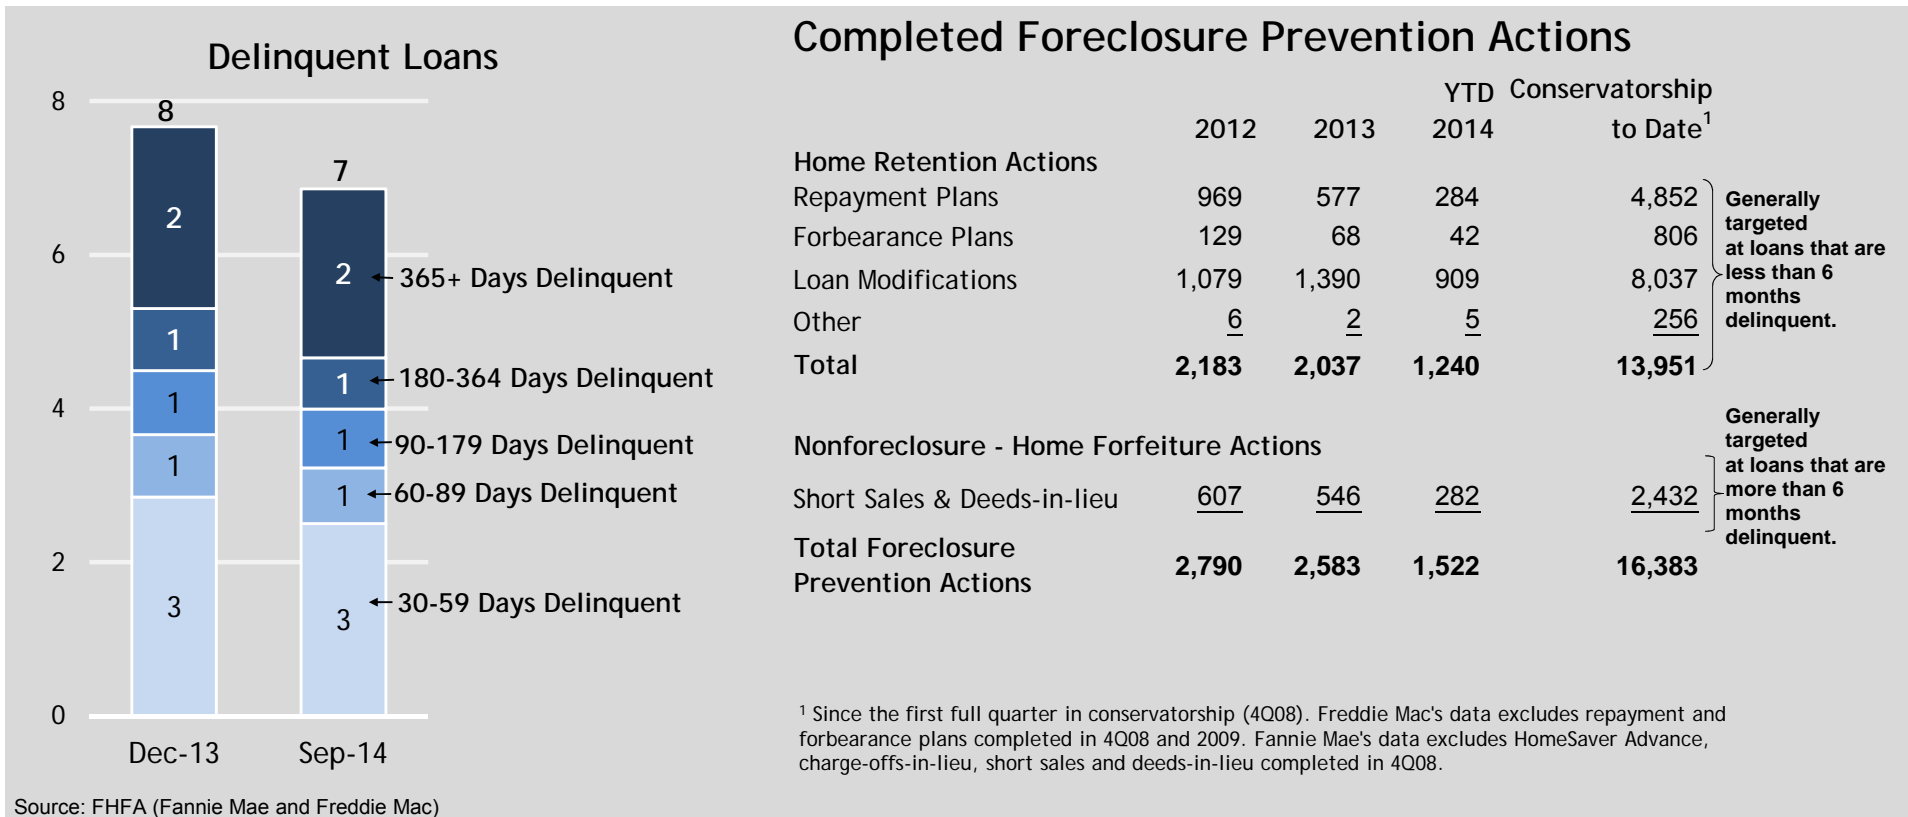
Delinquent Loans

8
6
4
2
0

8
7

| | Dec-13 | Sep-14 |
|---|---|---|
| 365+ Days Delinquent | 2 | 2 |
| 180-364 Days Delinquent | 1 | 1 |
| 90-179 Days Delinquent | 1 | 1 |
| 60-89 Days Delinquent | 1 | 1 |
| 30-59 Days Delinquent | 3 | 3 |

Source: FHFA (Fannie Mae and Freddie Mac)

Completed Foreclosure Prevention Actions

| | 2012 | 2013 | YTD 2014 | Conservatorship to Date$^1$ |
|---|---|---|---|---|
| Home Retention Actions | | | | |
| Repayment Plans | 969 | 577 | 284 | 4,852 |
| Forbearance Plans | 129 | 68 | 42 | 806 |
| Loan Modifications | 1,079 | 1,390 | 909 | 8,037 |
| Other | 6 | 2 | 5 | 256 |
| Total | 2,183 | 2,037 | 1,240 | 13,951 |
| Nonforeclosure - Home Forfeiture Actions | | | | |
| Short Sales & Deeds-in-lieu | 607 | 546 | 282 | 2,432 |
| Total Foreclosure Prevention Actions | 2,790 | 2,583 | 1,522 | 16,383 |

Generally targeted at loans that are less than 6 months delinquent.

Generally targeted at loans that are more than 6 months delinquent.

$^1$ Since the first full quarter in conservatorship (4Q08). Freddie Mac's data excludes repayment and forbearance plans completed in 4Q08 and 2009. Fannie Mae's data excludes HomeSaver Advance, charge-offs-in-lieu, short sales and deeds-in-lieu completed in 4Q08.